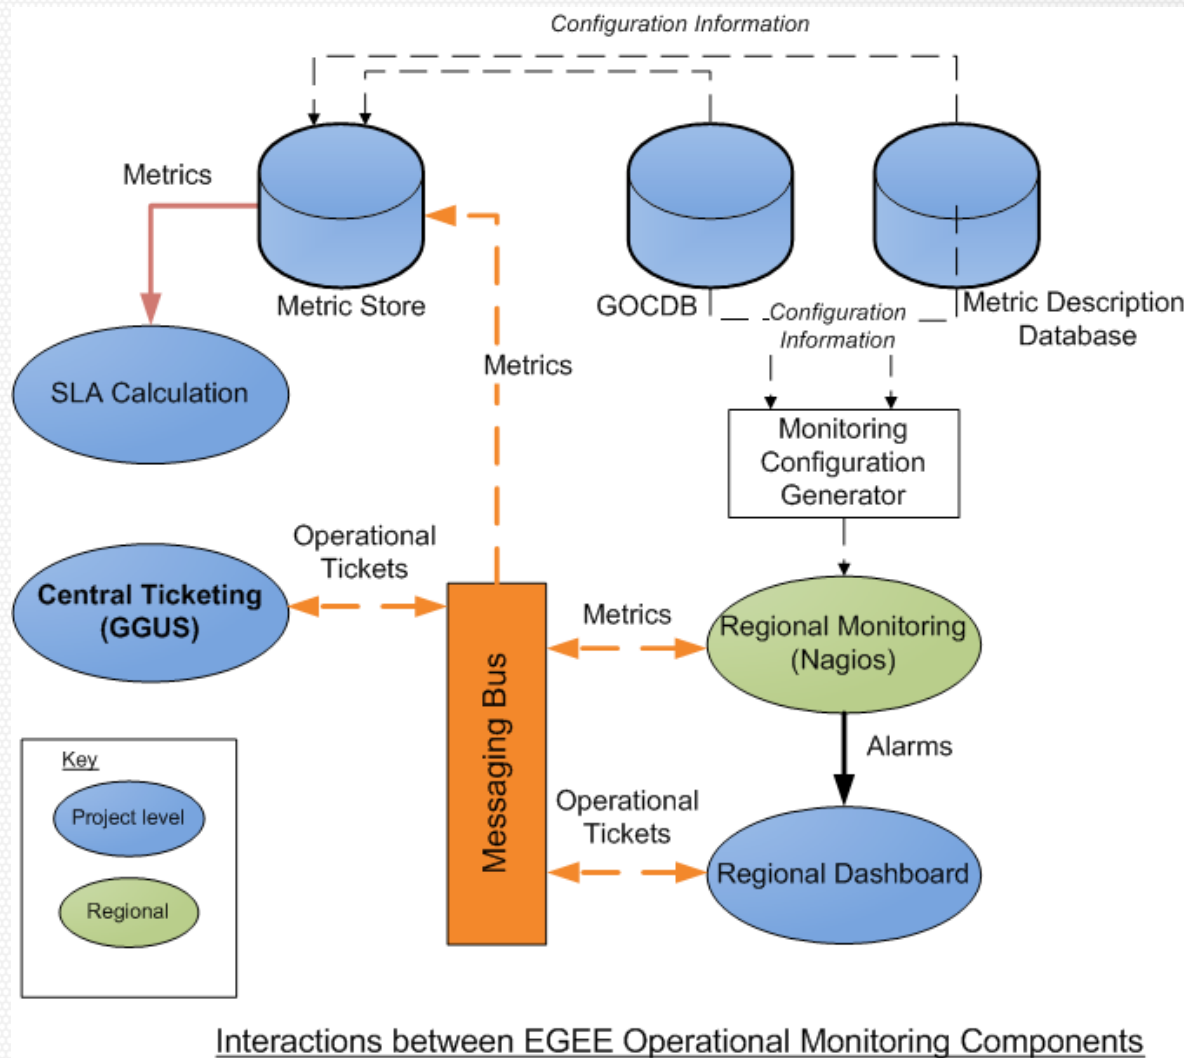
Configuration Information

Metrics

Metric Store

GOCDB

Metric Description Database

Configuration Information

SLA Calculation

Metrics

Monitoring Configuration Generator

Operational Tickets

Central Ticketing (GGUS)

Messaging Bus

Metrics

Regional Monitoring (Nagios)

Alarms

Key

Project level

Regional

Operational Tickets

Regional Dashboard

Interactions between EGEE Operational Monitoring Components